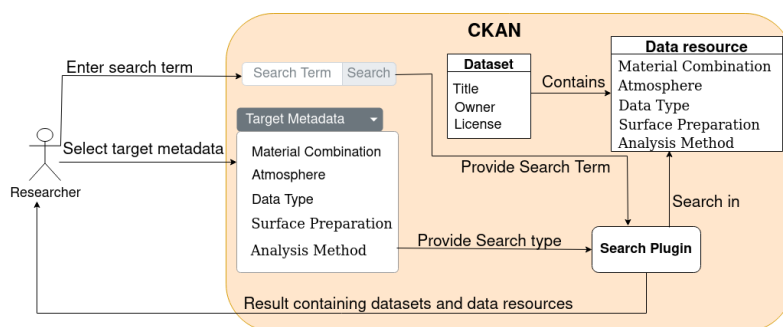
CKAN

Enter search term

Search Term Search

Dataset
Title
Owner
License

Contains

Data resource
Material Combination
Atmosphere
Data Type
Surface Preparation
Analysis Method

Select target metadata

Target Metadata

Material Combination
Atmosphere
Data Type
Surface Preparation
Analysis Method

Researcher

Provide Search Term

Search in

Provide Search type

Search Plugin

Result containing datasets and data resources